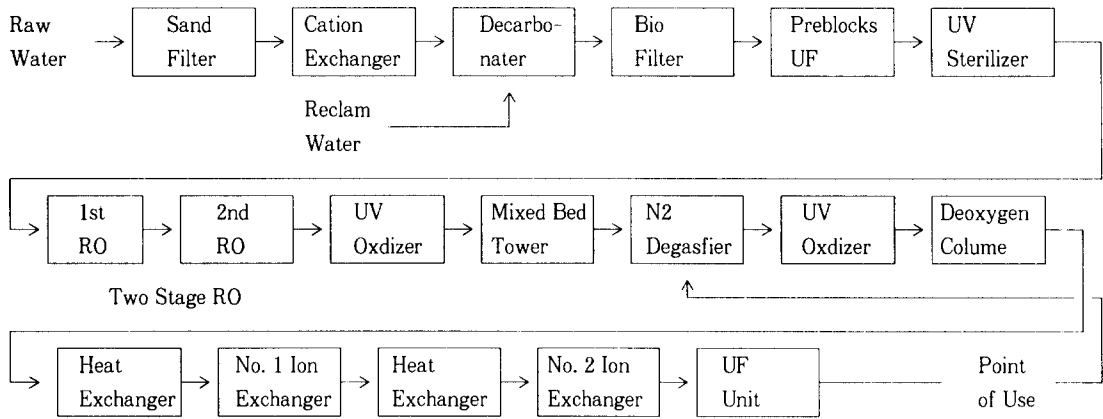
Raw Water

Sand Filter

Cation Exchanger

Decarbonater

Bio Filter

Preblocks UF

UV Sterilizer

Reclam Water

1st RO

2nd RO

UV Oxdizer

Mixed Bed Tower

N2 Degasfier

UV Oxdizer

Deoxygen Colume

Two Stage RO

Heat Exchanger

No. 1 Ion Exchanger

Heat Exchanger

No. 2 Ion Exchanger

UF Unit

Point of Use